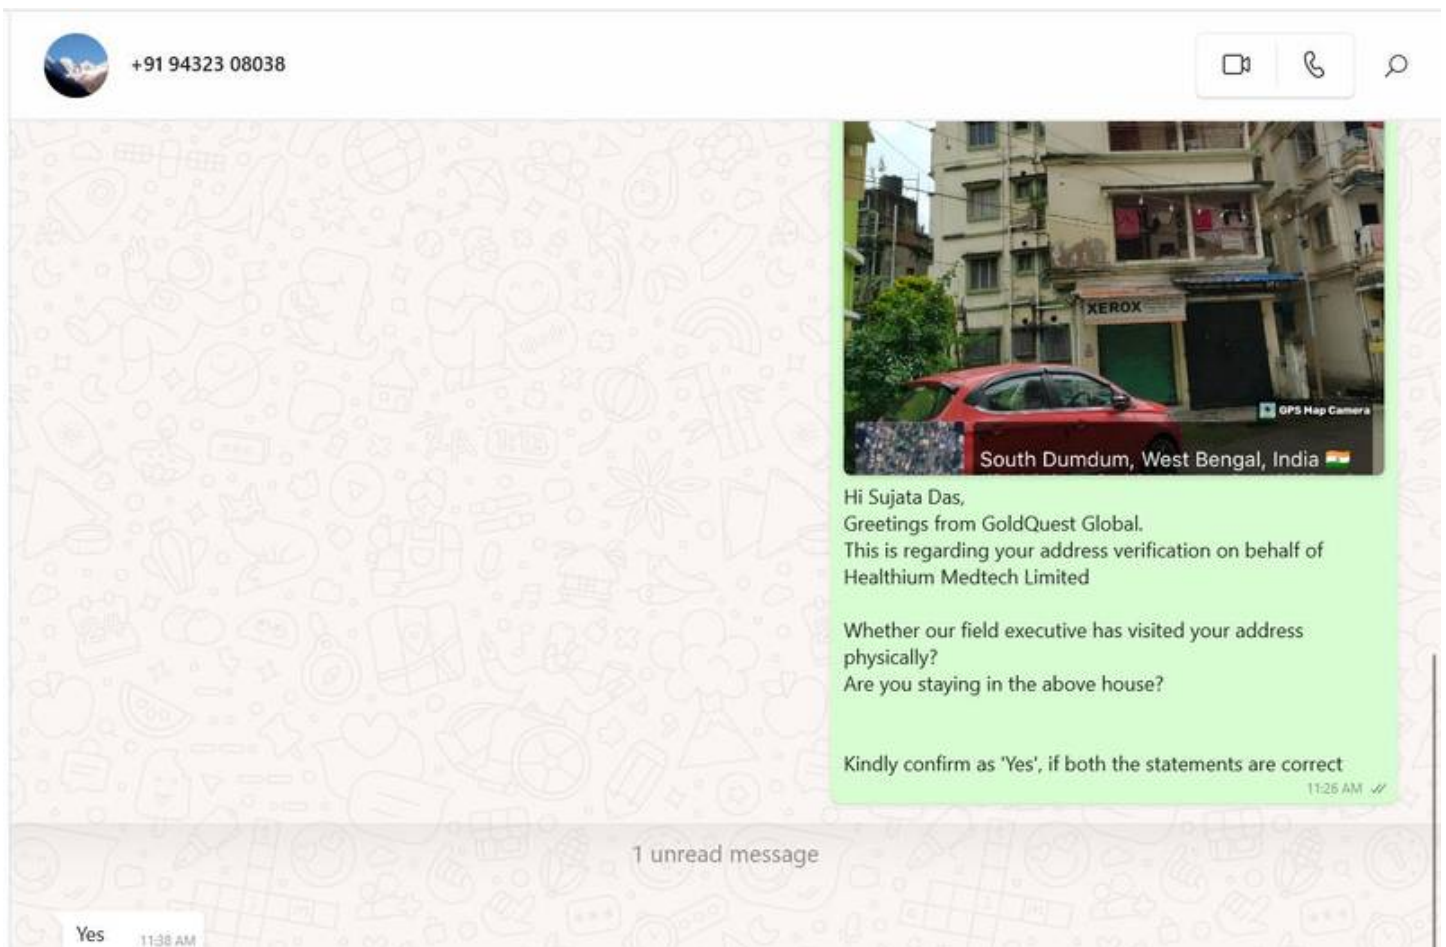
+91 94323 08038

XEROX

GPS Map Camera

South Dumdum, West Bengal, India

Hi Sujata Das,
Greetings from GoldQuest Global.
This is regarding your address verification on behalf of Healthium Medtech Limited

Whether our field executive has visited your address physically?
Are you staying in the above house?

Kindly confirm as 'Yes', if both the statements are correct
11:26 AM

1 unread message

Yes 11:38 AM